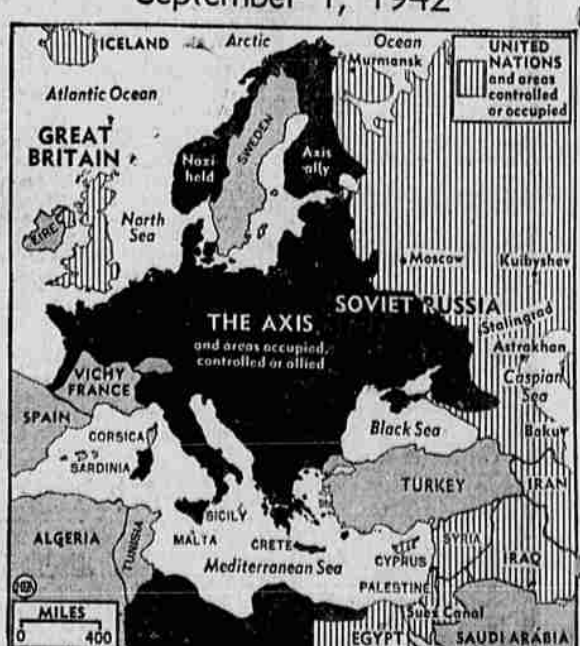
September 1, 1942

ICELAND
Arctic Ocean
Murmansk
UNITED NATIONS and areas controlled or occupied
Atlantic Ocean
GREAT BRITAIN
Nazi held
SWEDEN
Axis ally
EIRE
North Sea
Moscow
Kuibyshev
SOVIET RUSSIA
Stalingrad
THE AXIS
and areas occupied, controlled or allied
Astrakhan
Caspian Sea
VICHY FRANCE
SPAIN
CORSICA
SARDINIA
Black Sea
Baku
TURKEY
IRAN
SICILY
ALGERIA
TUNISIA
MALTA
CRETE
CYPRUS
SYRIA
IRAQ
Mediterranean Sea
PALESTINE
Suez Canal
MILES
0
400
EGYPT
SAUDI ARABIA